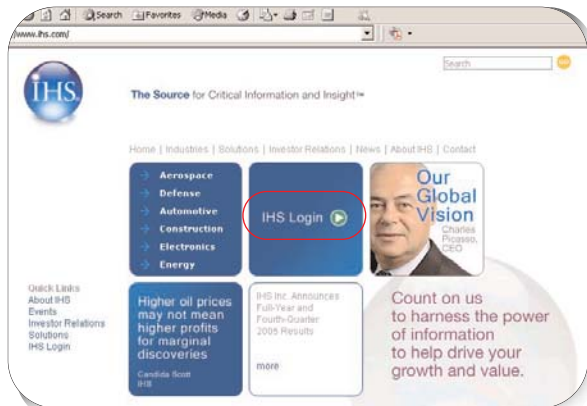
Search Favorites Media

www.ihs.com/

Search

IHS

The Source for Critical Information and Insight™

Home | Industries | Solutions | Investor Relations | News | About IHS | Contact

Aerospace
Defense
Automotive
Construction
Electronics
Energy

IHS Login

Our Global Vision
Charles Picasso, CEO

Quick Links
About IHS
Events
Investor Relations
Solutions
IHS Login

Higher oil prices may not mean higher profits for marginal discoveries
Candida Scott
IHS

IHS Inc. Announces Full-Year and Fourth-Quarter 2005 Results

more

Count on us to harness the power of information to help drive your growth and value.